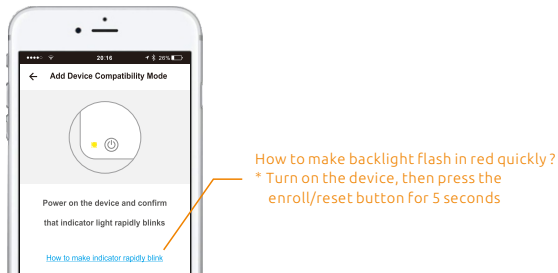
●●●●○ 20:16 26%

← Add Device Compatibility Mode

Power on the device and confirm that indicator light rapidly blinks

How to make indicator rapidly blink

How to make backlight flash in red quickly ?
* Turn on the device, then press the enroll/reset button for 5 seconds